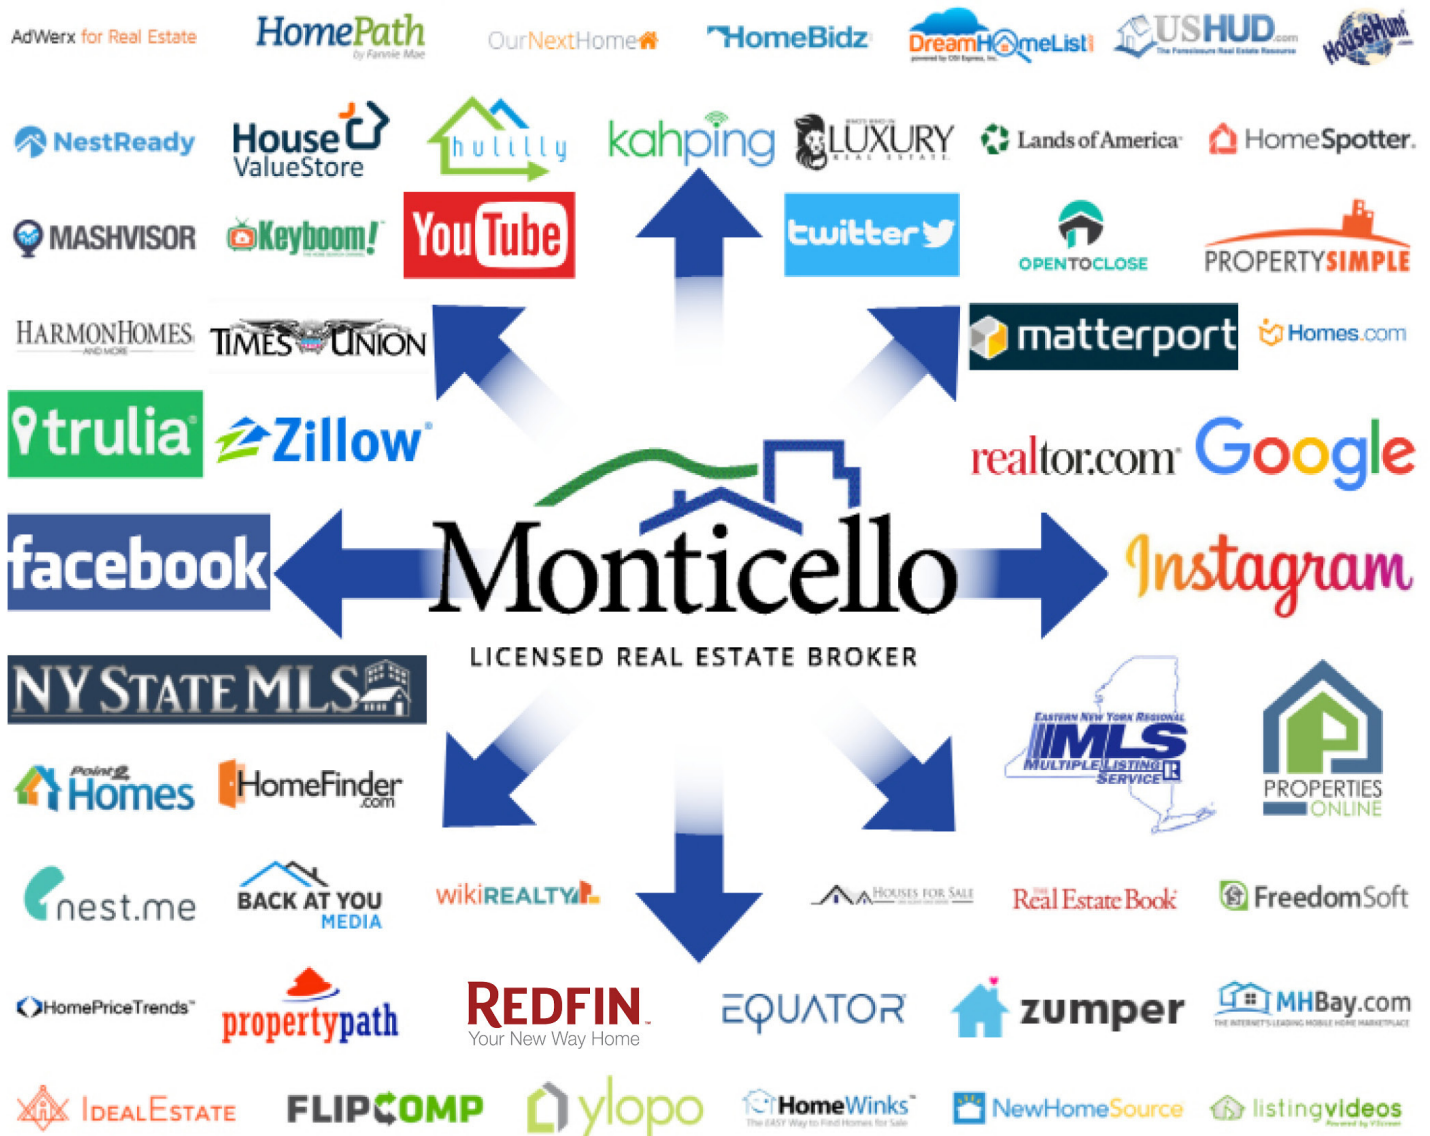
AdWerx for Real Estate
HomePath by Fannie Mae
OurNextHome
HomeBidz
DreamHomeList
USHUD.com The Foreclosure Real Estate Resource
HouseHunt.com

NestReady
House ValueStore
hulilly
kahping
LUXURY REAL ESTATE
Lands of America
HomeSpotter

MASHVISOR
Keyboom!
YouTube
twitter
OPENTOCLOSE
PROPERTYSIMPLE

HARMONHOMES AND MORE
TIMES UNION
matterport
Homes.com

trulia
Zillow
realtor.com
Google

facebook
Monticello
LICENSED REAL ESTATE BROKER
Instagram

NY STATE MLS
EASTERN NEW YORK REGIONAL MLS MULTIPLE LISTING SERVICE
PROPERTIES ONLINE

Point2 Homes
HomeFinder.com

nest.me
BACK AT YOU MEDIA
wikiREALTY
HOUSES FOR SALE
Real Estate Book
FreedomSoft

HomePriceTrends
propertypath
REDFIN Your New Way Home
EQUATOR
zumper
MHBay.com THE INTERNET'S LEADING MOBILE HOME MARKETPLACE

IDEALESTATE
FLIPCOMP
ylopo
HomeWinks The EASY Way to Find Homes for Sale
NewHomeSource
listingvideos